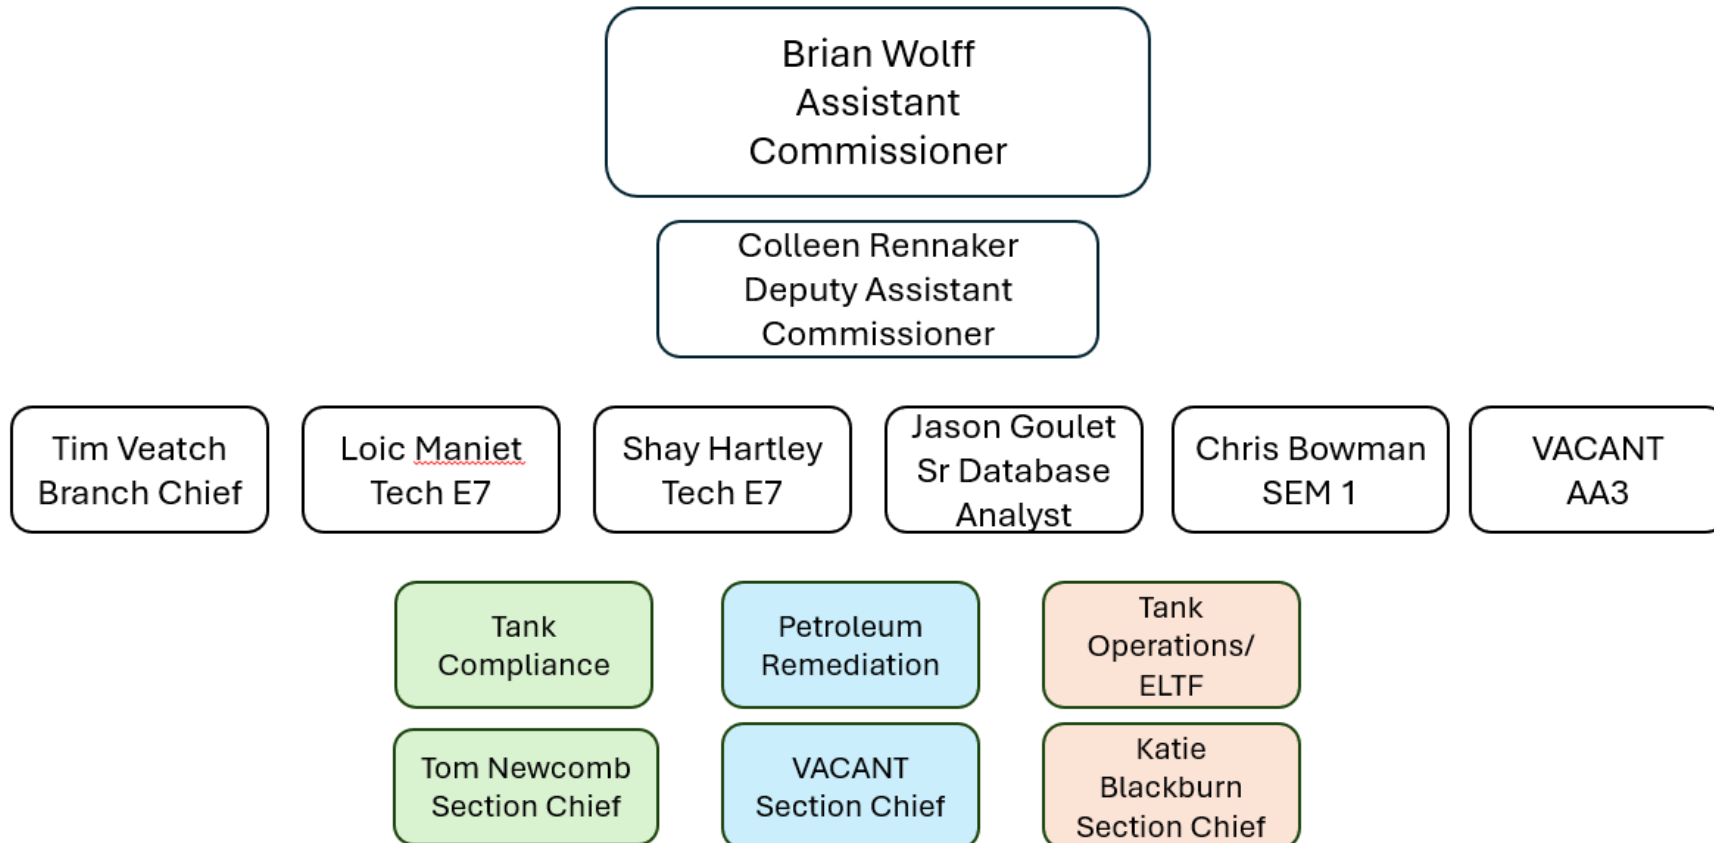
Brian Wolff
Assistant
Commissioner

Colleen Rennaker
Deputy Assistant
Commissioner

Tim Veatch
Branch Chief

Loic Maniet
Tech E7

Shay Hartley
Tech E7

Jason Goulet
Sr Database
Analyst

Chris Bowman
SEM 1

VACANT
AA3

Tank
Compliance

Petroleum
Remediation

Tank
Operations/
ELTF

Tom Newcomb
Section Chief

VACANT
Section Chief

Katie
Blackburn
Section Chief